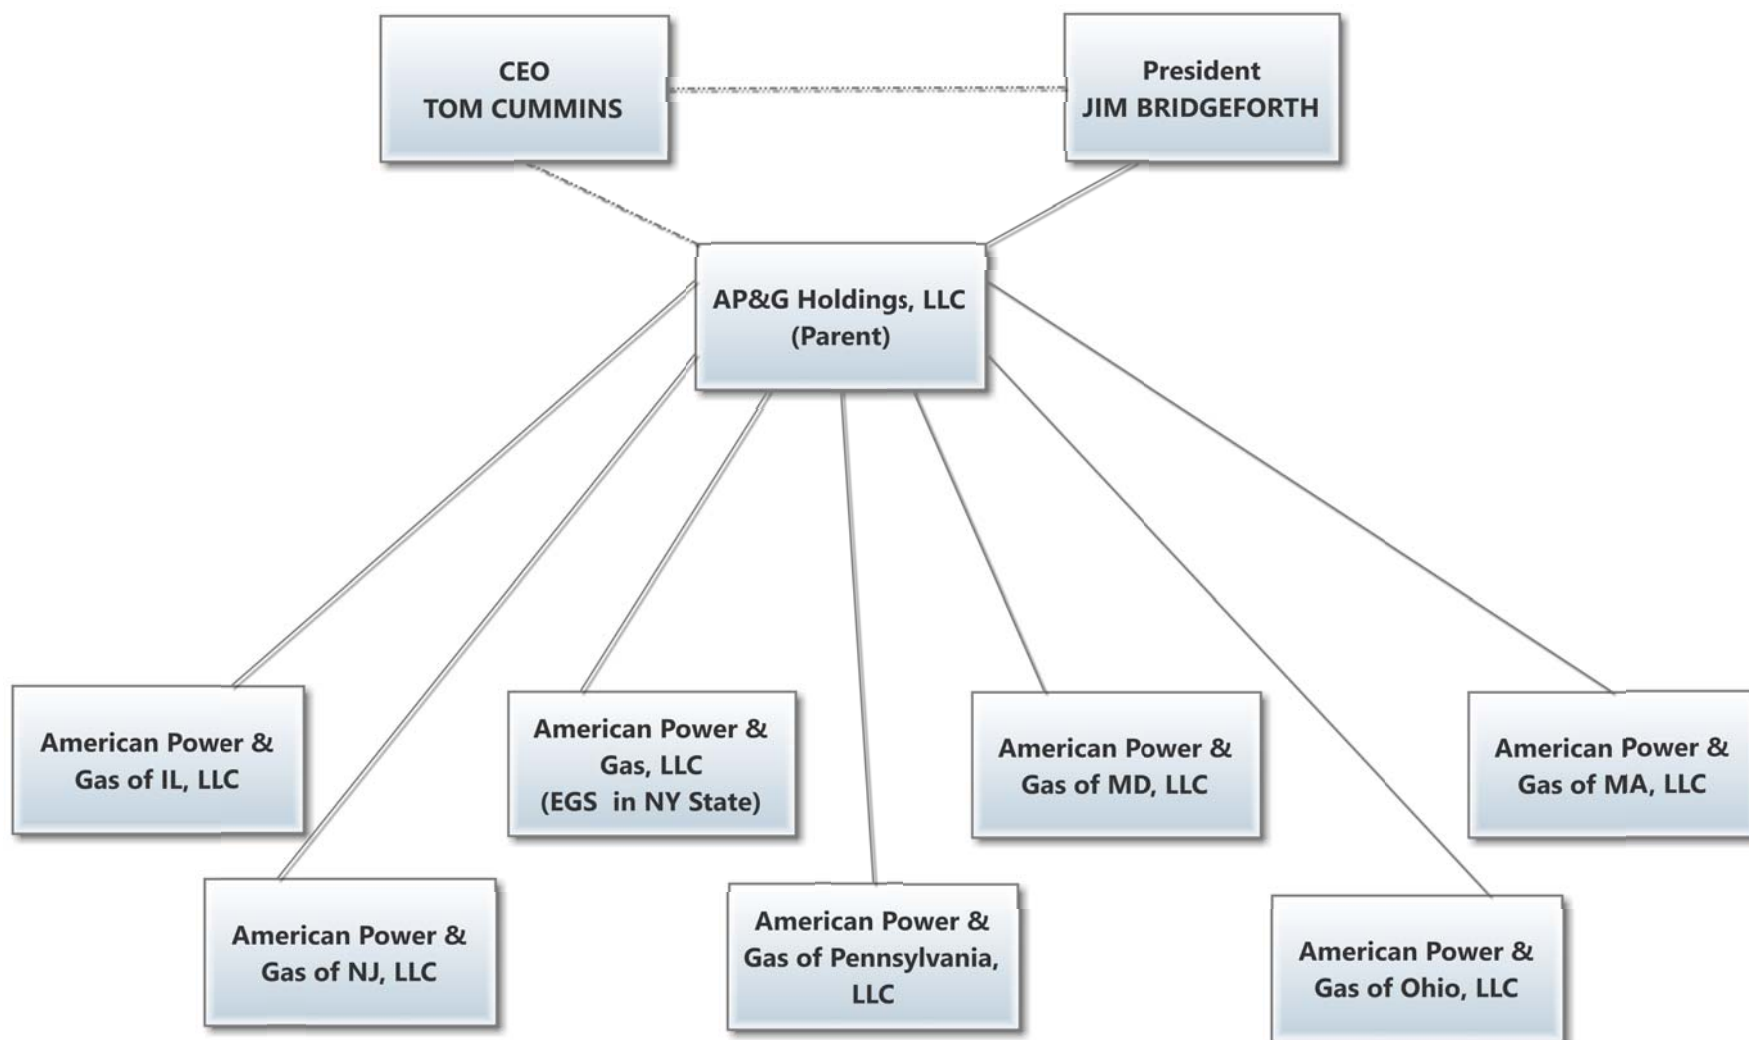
CEO
TOM CUMMINS

President
JIM BRIDGEFORTH

AP&G Holdings, LLC
(Parent)

American Power & Gas of IL, LLC

American Power & Gas, LLC
(EGS in NY State)

American Power & Gas of MD, LLC

American Power & Gas of MA, LLC

American Power & Gas of NJ, LLC

American Power & Gas of Pennsylvania, LLC

American Power & Gas of Ohio, LLC